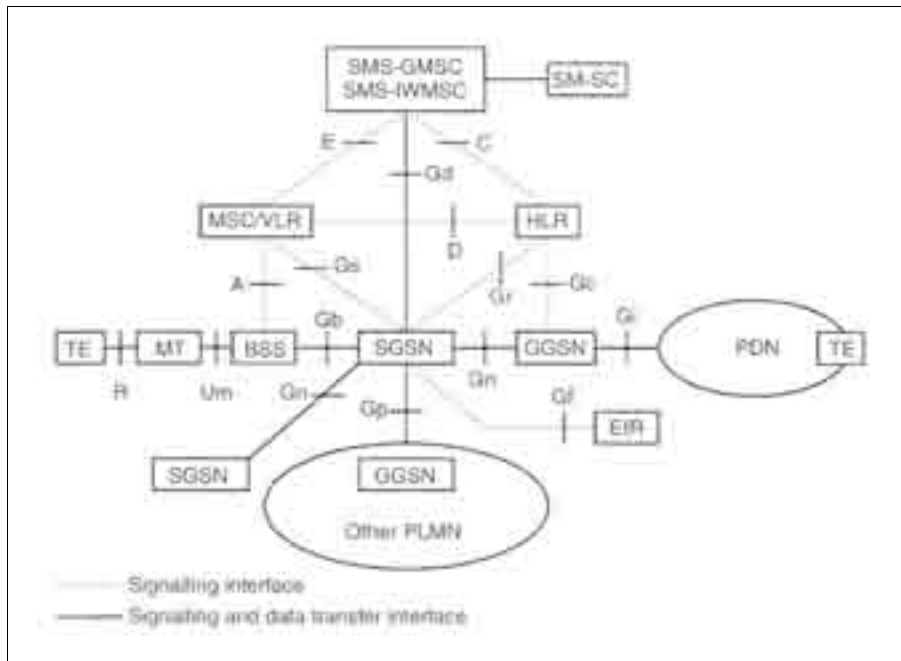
SMS-GMSC
SMS-IWMSC

SM-SC

E

C

Gd

MSC/VLR

D

HLR

A

Gs

Gr

Gc

Gb

Gi

TE

MT

BSS

SGSN

GGSN

PDN

TE

R

Um

Gn

Gn

Gf

Gp

EIR

SGSN

GGSN

Other PLMN

Signaling interface

Signaling and data transfer interface